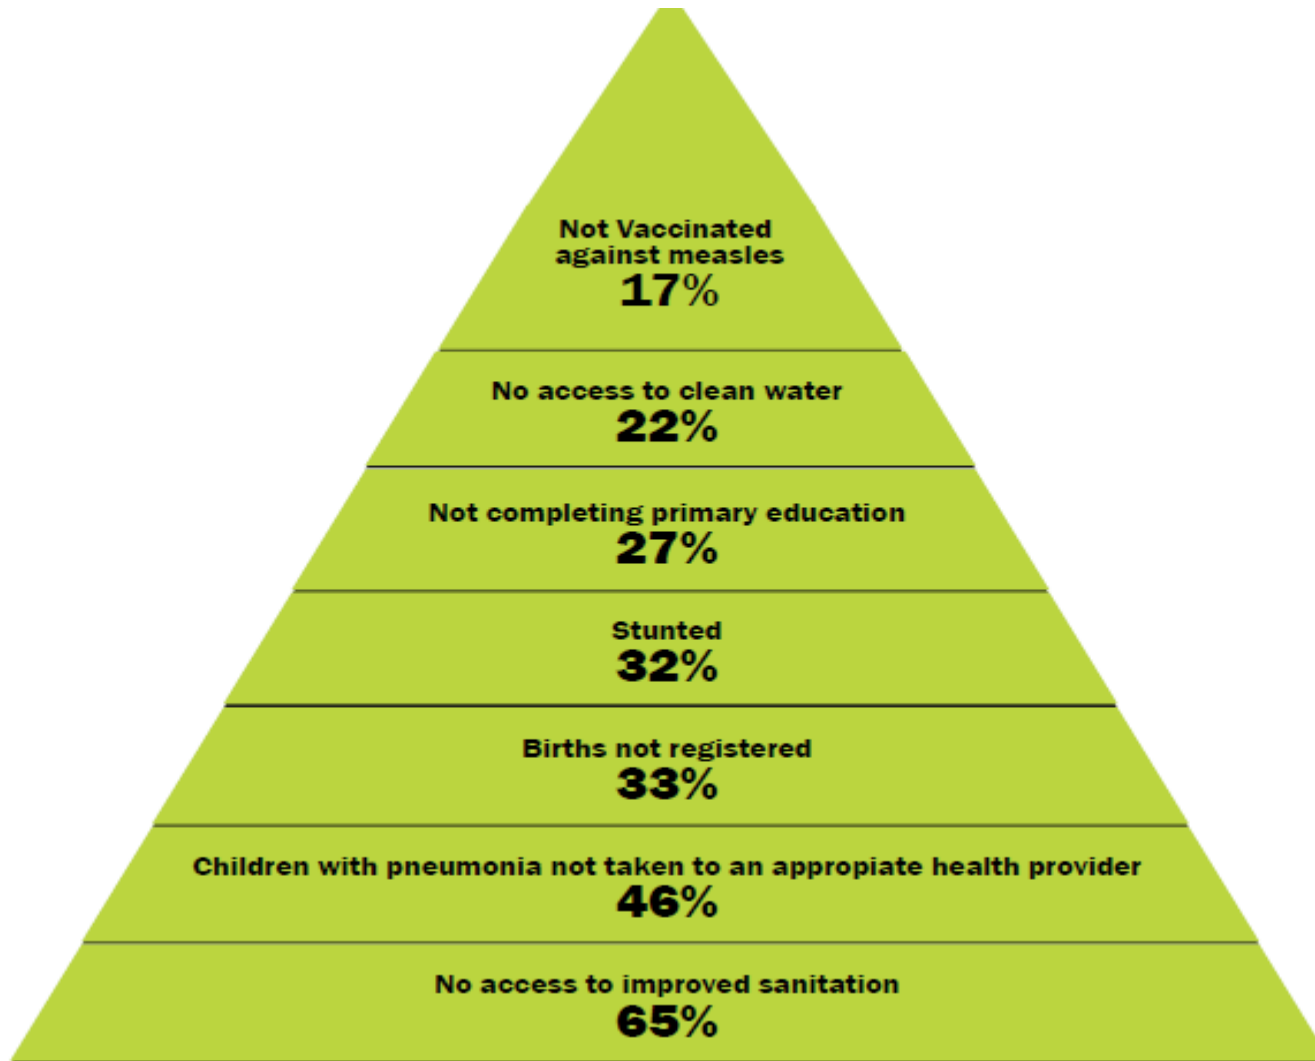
Not Vaccinated against measles
17%

No access to clean water
22%

Not completing primary education
27%

Stunted
32%

Births not registered
33%

Children with pneumonia not taken to an appropiate health provider
46%

No access to improved sanitation
65%